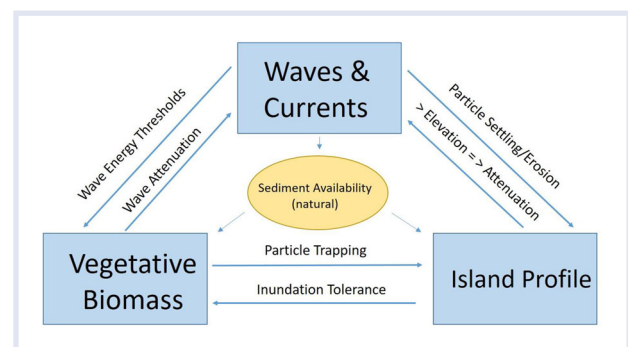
Waves & Currents

Wave Energy Thresholds

Wave Attenuation

Particle Settling/Erosion

> Elevation = > Attenuation

Sediment Availability (natural)

Vegetative Biomass

Particle Trapping

Inundation Tolerance

Island Profile